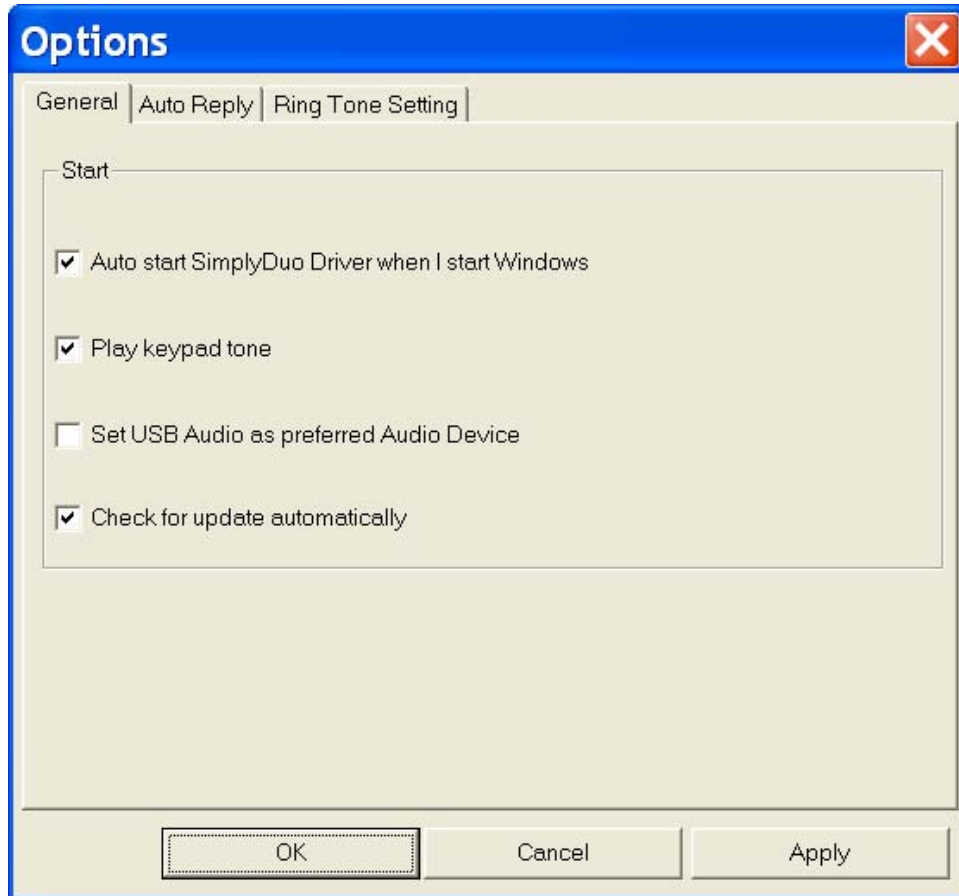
Options

General | Auto Reply | Ring Tone Setting

Start

Auto start SimplyDuo Driver when I start Windows

Play keypad tone

Set USB Audio as preferred Audio Device

Check for update automatically

OK | Cancel | Apply